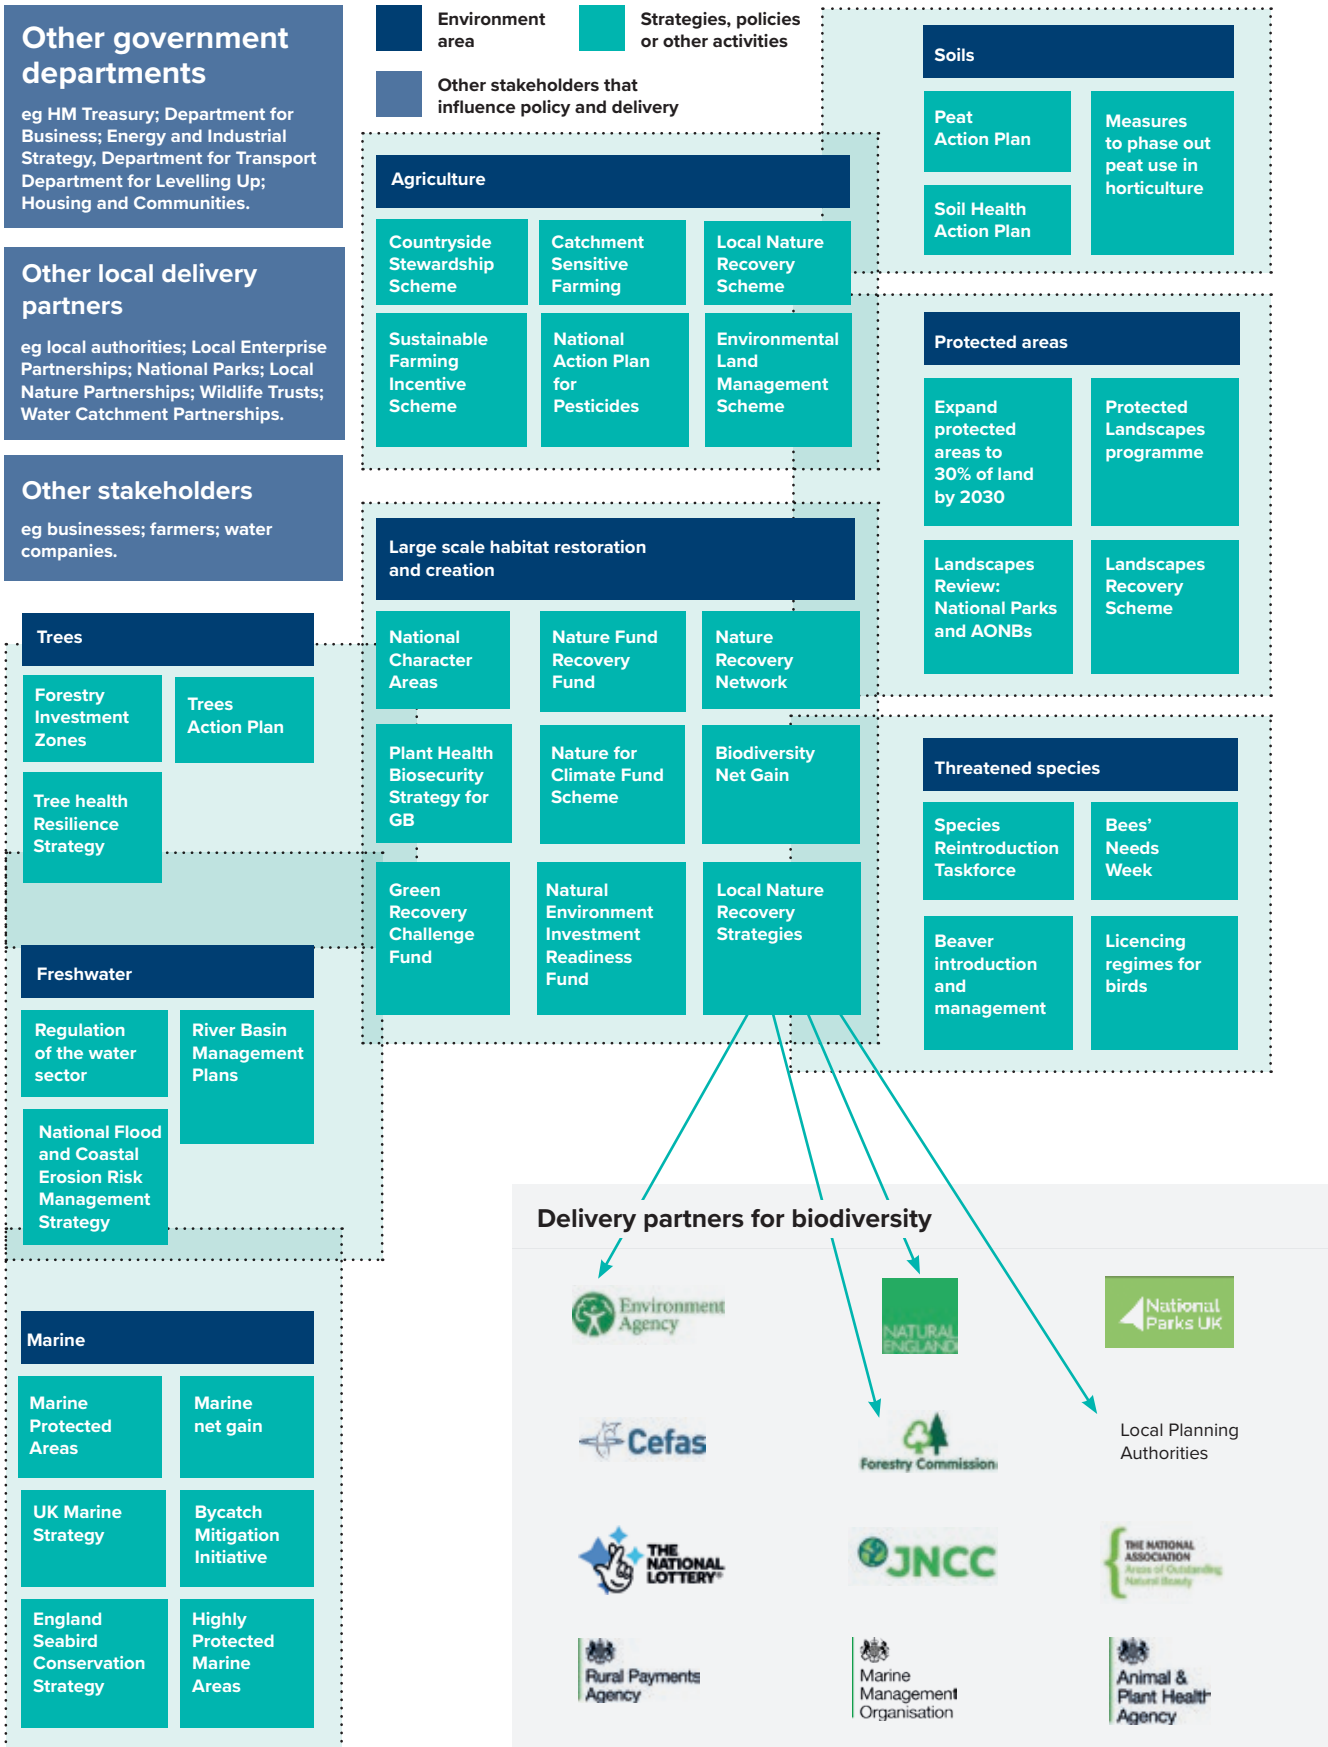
Other government departments

eg HM Treasury; Department for Business; Energy and Industrial Strategy, Department for Transport Department for Levelling Up; Housing and Communities.

Other local delivery partners

eg local authorities; Local Enterprise Partnerships; National Parks; Local Nature Partnerships; Wildlife Trusts; Water Catchment Partnerships.

Other stakeholders

eg businesses; farmers; water companies.

Environment area

Strategies, policies or other activities

Other stakeholders that influence policy and delivery

Soils

Peat Action Plan

Soil Health Action Plan

Measures to phase out peat use in horticulture

Agriculture

Countryside Stewardship Scheme

Catchment Sensitive Farming

Local Nature Recovery Scheme

Sustainable Farming Incentive Scheme

National Action Plan for Pesticides

Environmental Land Management Scheme

Protected areas

Expand protected areas to 30% of land by 2030

Protected Landscapes programme

Landscapes Review: National Parks and AONBs

Landscapes Recovery Scheme

Large scale habitat restoration and creation

National Character Areas

Nature Fund Recovery Fund

Nature Recovery Network

Plant Health Biosecurity Strategy for GB

Nature for Climate Fund Scheme

Biodiversity Net Gain

Green Recovery Challenge Fund

Natural Environment Investment Readiness Fund

Local Nature Recovery Strategies

Trees

Forestry Investment Zones

Trees Action Plan

Tree health Resilience Strategy

Threatened species

Species Reintroduction Taskforce

Bees' Needs Week

Beaver introduction and management

Licencing regimes for birds

Freshwater

Regulation of the water sector

River Basin Management Plans

National Flood and Coastal Erosion Risk Management Strategy

Marine

Marine Protected Areas

Marine net gain

UK Marine Strategy

Bycatch Mitigation Initiative

England Seabird Conservation Strategy

Highly Protected Marine Areas

Delivery partners for biodiversity

Environment Agency

NATURAL ENGLAND

National Parks UK

Cefas

Forestry Commission

Local Planning Authorities

THE NATIONAL LOTTERY

JNCC

THE NATIONAL ASSOCIATION Areas of Outstanding Natural Beauty

Rural Payments Agency

Marine Management Organisation

Animal & Plant Health Agency